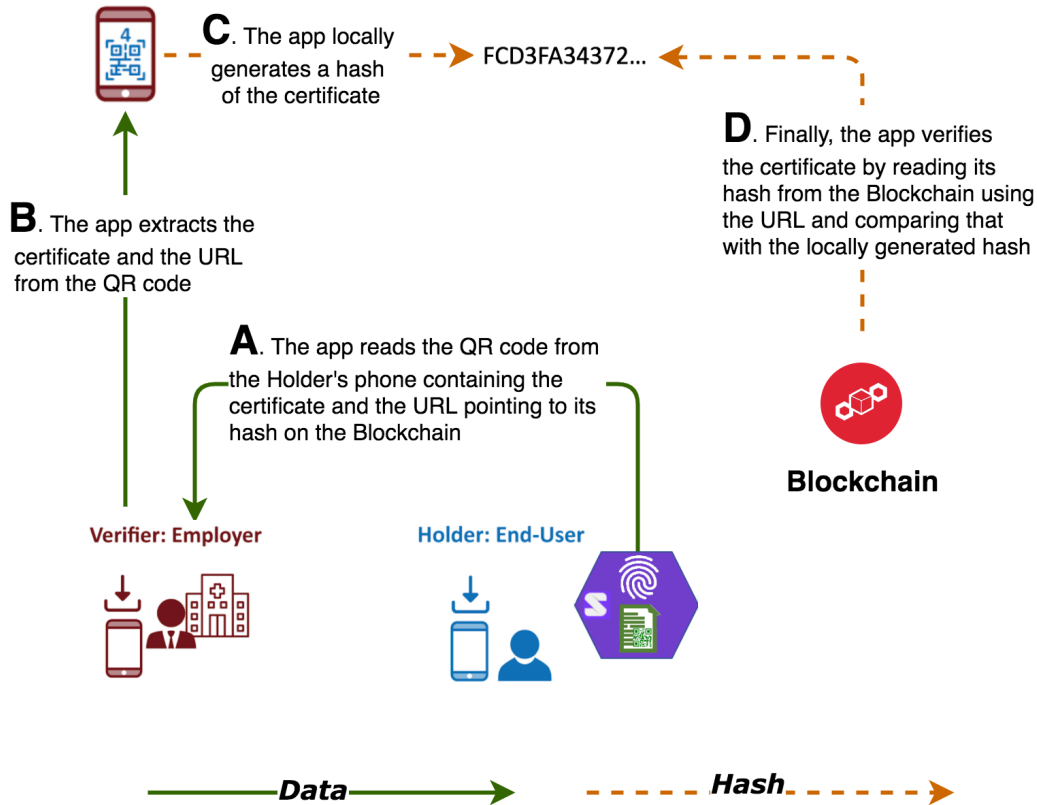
C. The app locally generates a hash of the certificate

FCD3FA34372...

D. Finally, the app verifies the certificate by reading its hash from the Blockchain using the URL and comparing that with the locally generated hash

B. The app extracts the certificate and the URL from the QR code

A. The app reads the QR code from the Holder's phone containing the certificate and the URL pointing to its hash on the Blockchain

Blockchain

Verifier: Employer

Holder: End-User

Data

Hash